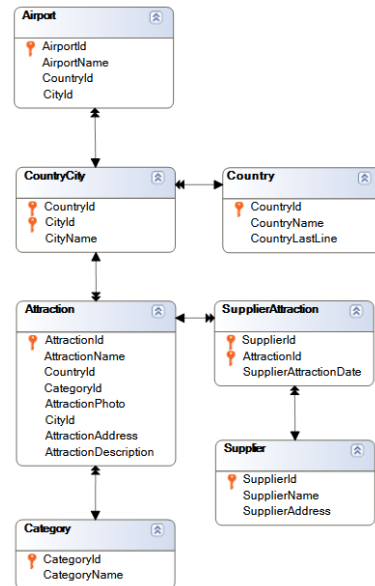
Airport
AirportId
AirportName
CountryId
CityId

CountryCity
CountryId
CityId
CityName

Country
CountryId
CountryName
CountryLastLine

Attraction
AttractionId
AttractionName
CountryId
CategoryId
AttractionPhoto
CityId
AttractionAddress
AttractionDescription

SupplierAttraction
SupplierId
AttractionId
SupplierAttractionDate

Supplier
SupplierId
SupplierName
SupplierAddress

Category
CategoryId
CategoryName